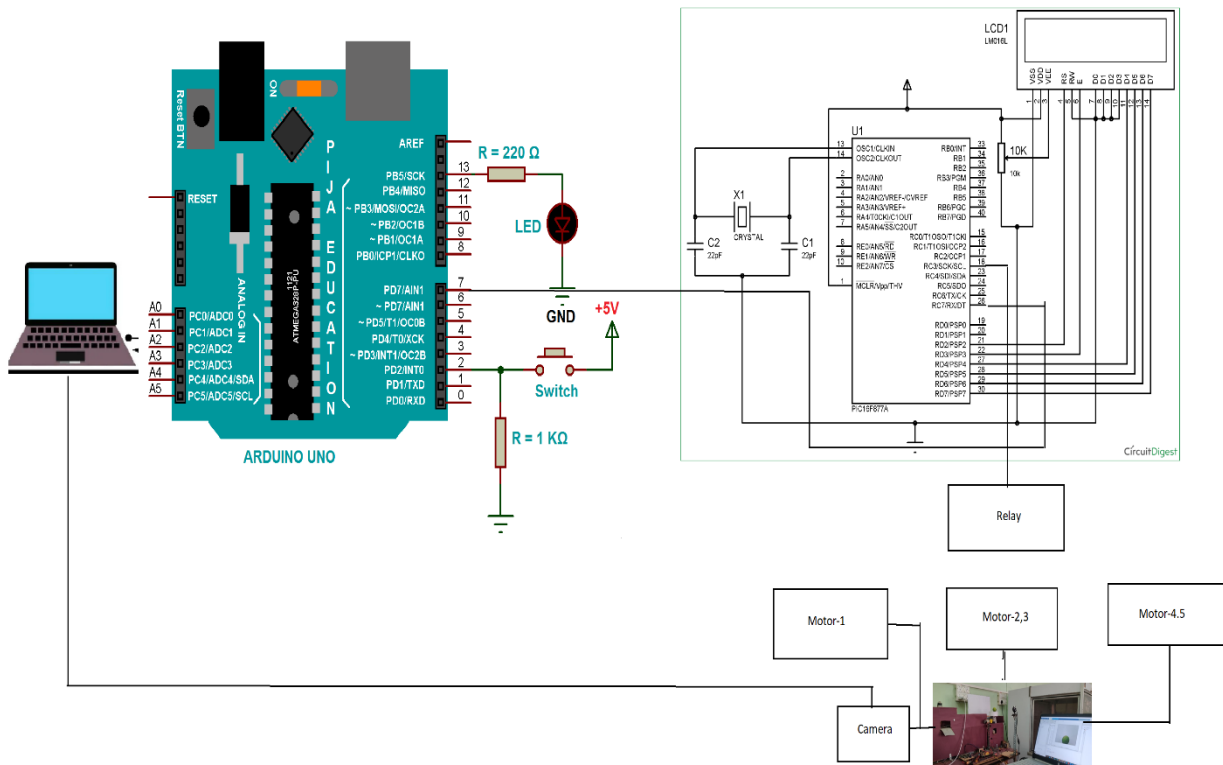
Reset BTN
ON
AREF
PB5/SCK 13
PB4/MISO 12
~PB3/MOSI/OC2A 11
~PB2/OC1B 10
~PB1/OC1A 9
PB0/ICP1/CLKO 8
PD7/AIN1 7
~PD7/AIN1 6
~PD5/T1/OC0B 5
PD4/T0/XCK 4
~PD3/INT1/OC2B 3
PD2/INT0 2
PD1/TXD 1
PD0/RXD 0
RESET
ANALOG IN
A0 PC0/ADC0
A1 PC1/ADC1
A2 PC2/ADC2
A3 PC3/ADC3
A4 PC4/ADC4/SDA
A5 PC5/ADC5/SCL
ATMEGA328P-PU
1121
PIJA EDUCATION
ARDUINO UNO
R = 220 Ω
LED
GND
+5V
Switch
R = 1 KΩ
LCD1
LM016L
VSS VDD VEE RS RW E D0 D1 D2 D3 D4 D5 D6 D7
U1
OSC1/CLKIN
OSC2/CLKOUT
RA0/AN0
RA1/AN1
RA2/AN2/VREF-/CVREF
RA3/AN3/VREF+
RA4/T0CKI/C1OUT
RA5/AN4/SS/C2OUT
RE0/AN5/RD
RE1/AN6/WR
RE2/AN7/CS
MCLR/Vpp/THV
RB0/INT
RB1
RB2
RB3/PGM
RB4
RB5
RB6/PGC
RB7/PGD
RC0/T1OSO/T1CKI
RC1/T1OSI/CCP2
RC2/CCP1
RC3/SCK/SCL
RC4/SDI/SDA
RC5/SDO
RC6/TX/CK
RC7/RX/DT
RD0/PSP0
RD1/PSP1
RD2/PSP2
RD3/PSP3
RD4/PSP4
RD5/PSP5
RD6/PSP6
RD7/PSP7
PIC16F877A
X1
CRYSTAL
C2 22pF
C1 22pF
10K
10k
CircuitDigest
Relay
Motor-1
Motor-2,3
Motor-4.5
Camera